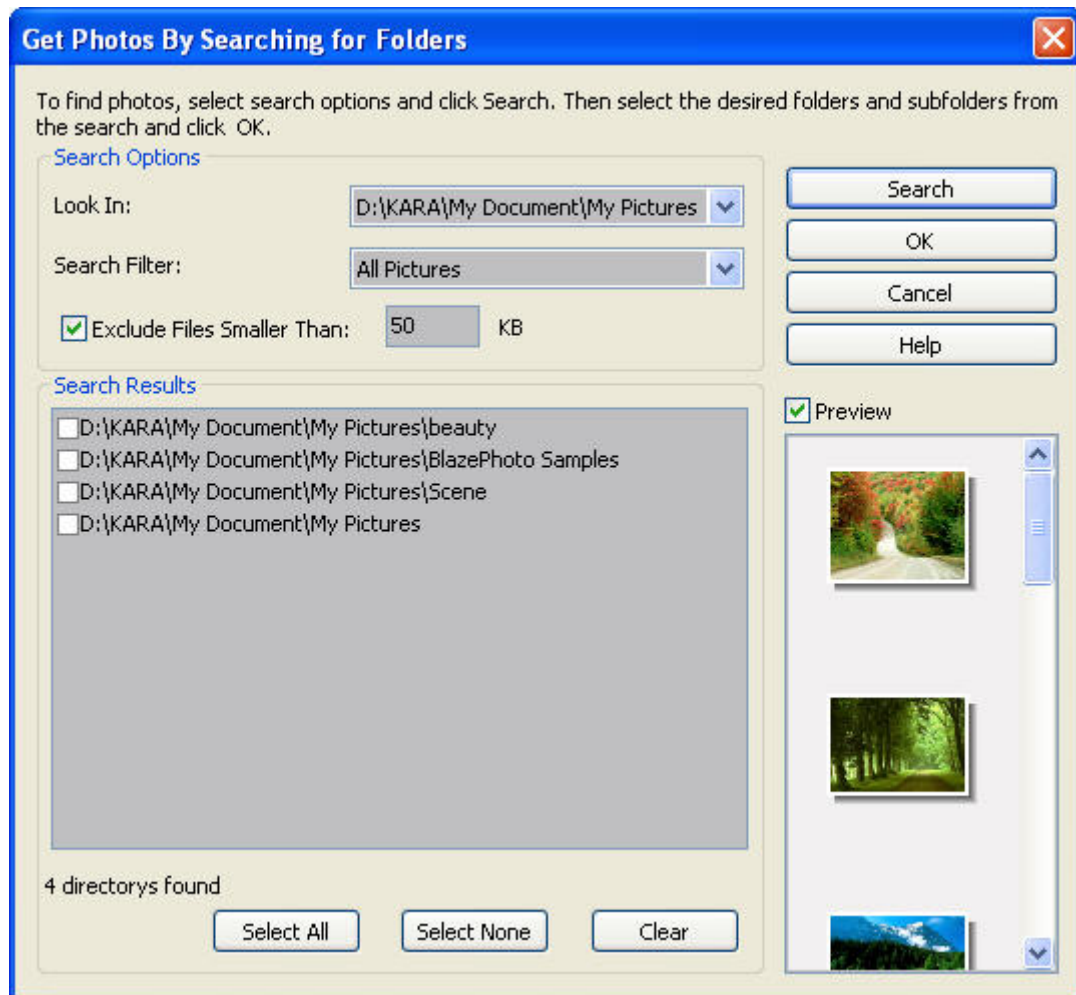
Get Photos By Searching for Folders

To find photos, select search options and click Search. Then select the desired folders and subfolders from the search and click OK.

Search Options

Look In: D:\KARA\My Document\My Pictures

Search Filter: All Pictures

Exclude Files Smaller Than: 50 KB

Search

OK

Cancel

Help

Search Results

D:\KARA\My Document\My Pictures\beauty
D:\KARA\My Document\My Pictures\BlazePhoto Samples
D:\KARA\My Document\My Pictures\Scene
D:\KARA\My Document\My Pictures

Preview

4 directorys found

Select All Select None Clear